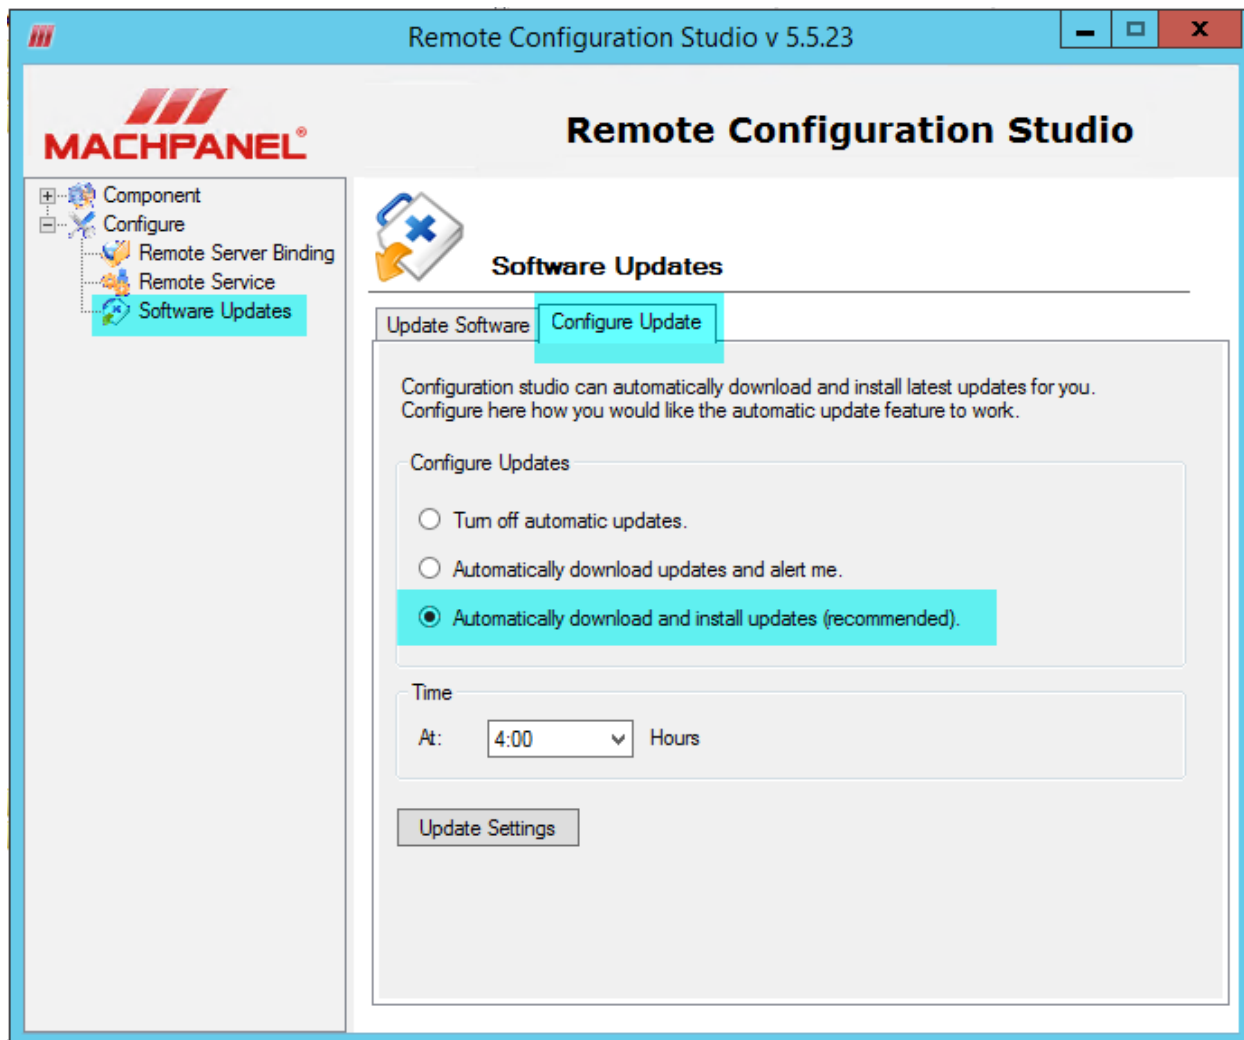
Remote Configuration Studio v 5.5.23

MACHPANEL®

Remote Configuration Studio

Component
Configure
Remote Server Binding
Remote Service
Software Updates

Software Updates

Update Software
Configure Update

Configuration studio can automatically download and install latest updates for you. Configure here how you would like the automatic update feature to work.

Configure Updates

Turn off automatic updates.

Automatically download updates and alert me.

Automatically download and install updates (recommended).

Time

At: 4:00 Hours

Update Settings